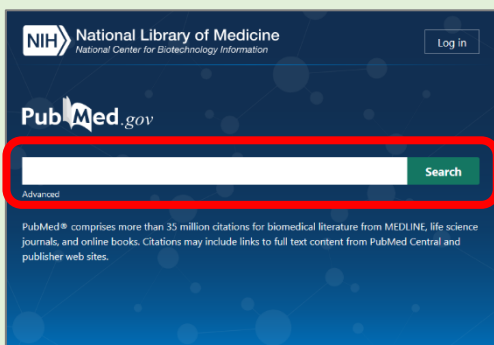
NIH National Library of Medicine
National Center for Biotechnology Information

Log in

PubMed.gov

Search

Advanced

PubMed® comprises more than 35 million citations for biomedical literature from MEDLINE, life science journals, and online books. Citations may include links to full text content from PubMed Central and publisher web sites.